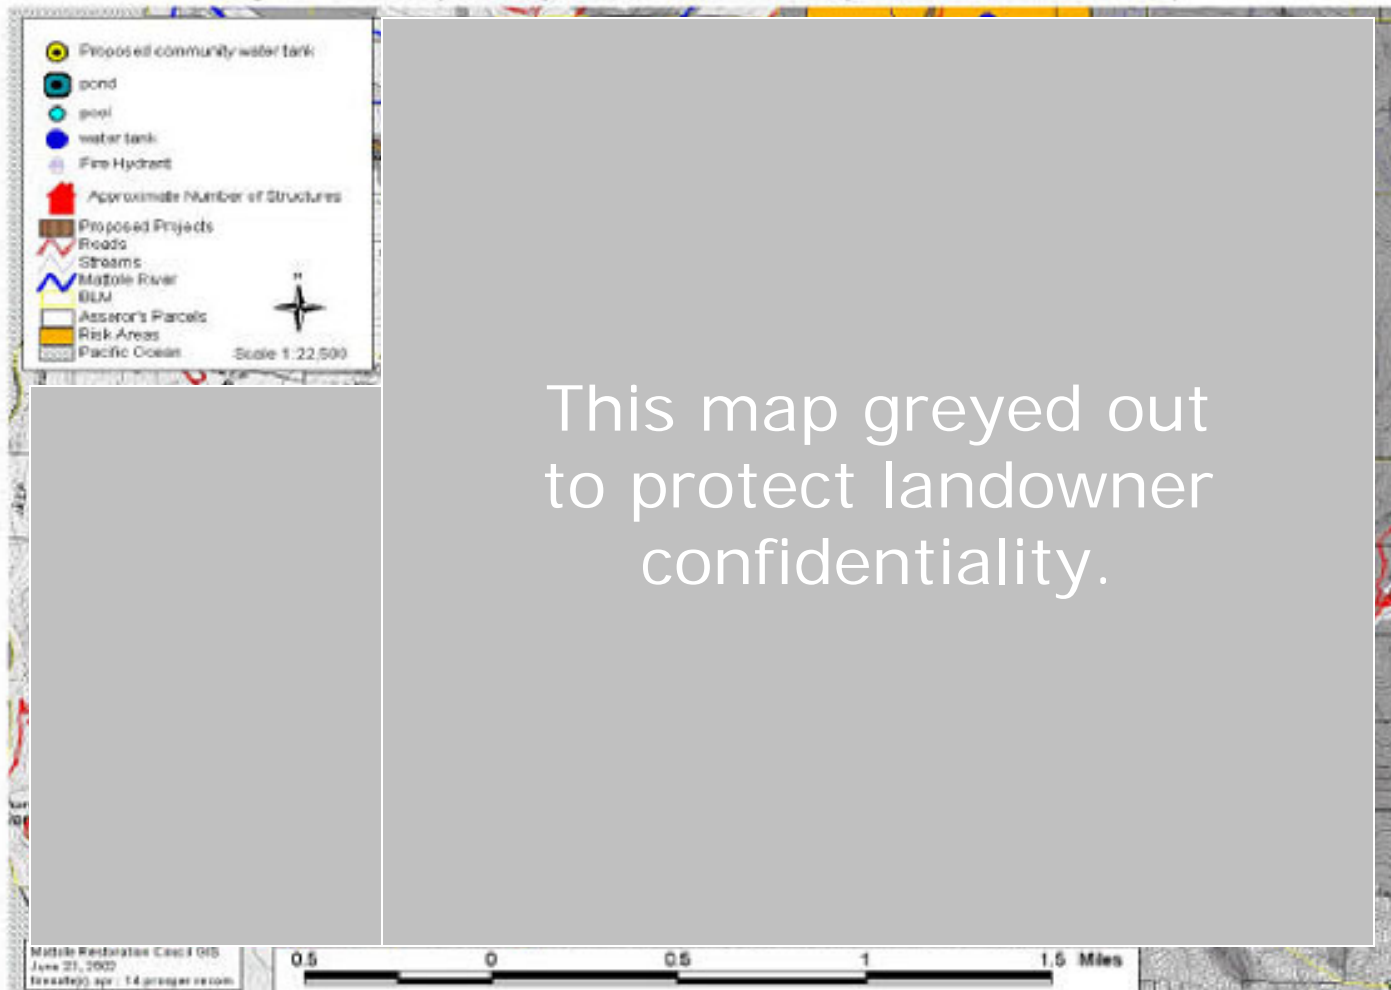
Proposed community water tank
pond
pool
water tank
Fire Hydrant
Approximate Number of Structures
Proposed Projects
Roads
Streams
Mattole River
BLM
Assesor's Parcels
Risk Areas
Pacific Ocean
N
Scale 1:22,500

This map greyed out to protect landowner confidentiality.

Mattole Restoration Council GIS
June 21, 2002
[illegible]

0.5 0 0.5 1 1.5 Miles